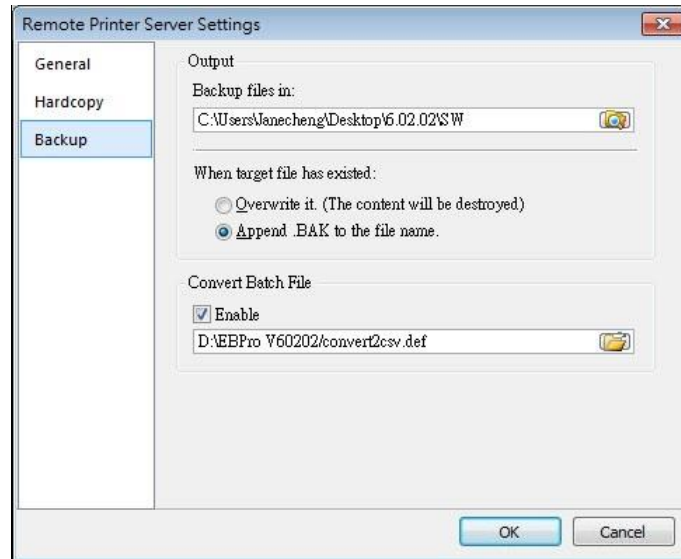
Remote Printer Server Settings

General

Hardcopy

Backup

Output

Backup files in:

C:\Users\Janecheng\Desktop\6.02.02\SW

When target file has existed:

Overwrite it. (The content will be destroyed)

Append .BAK to the file name.

Convert Batch File

Enable

D:\EBPro V60202/convert2csv.def

OK

Cancel